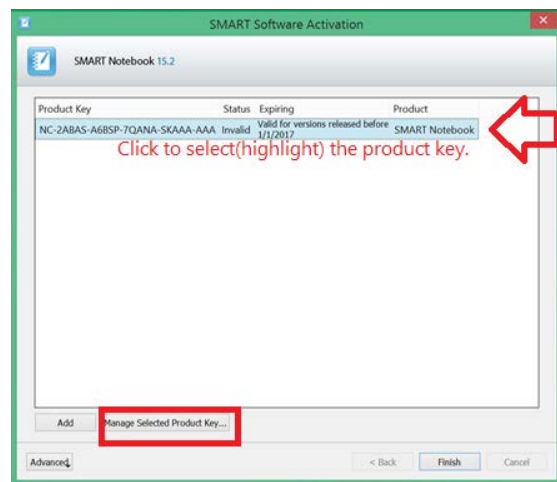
SMART Software Activation

SMART Notebook 15.2

| Product Key | Status | Expiring | Product |
|---|---|---|---|
| NC-2ABAS-A6BSP-7QANA-SKAAA-AAA | Invalid | Valid for versions released before 1/1/2017 | SMART Notebook |

Click to select(highlight) the product key.

Add

Manage Selected Product Key...

Advanced

< Back

Finish

Cancel